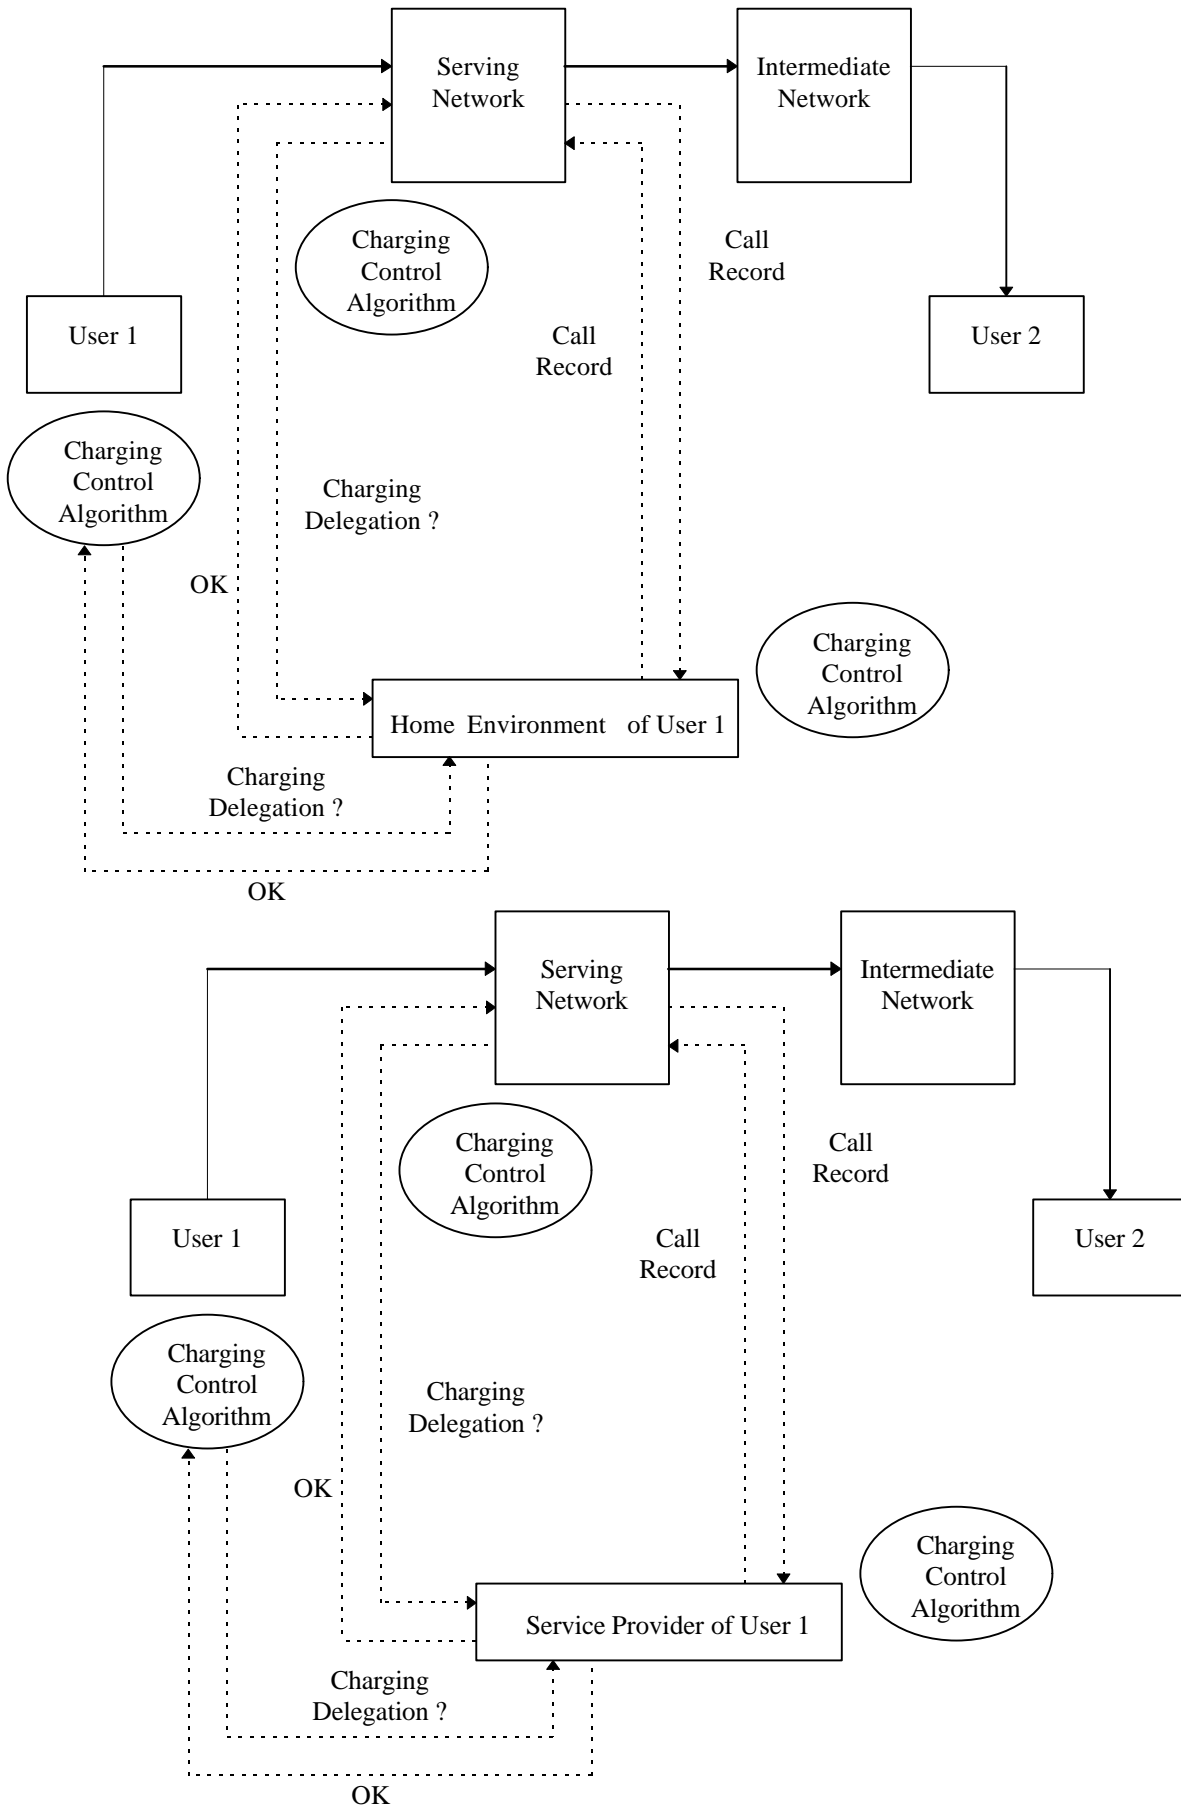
Serving Network

Intermediate Network

Charging Control Algorithm

Call Record

User 1

User 2

Call Record

Charging Control Algorithm

Charging Delegation ?

OK

Charging Control Algorithm

Home Environment of User 1

Charging Delegation ?

OK

Serving Network

Intermediate Network

Charging Control Algorithm

Call Record

User 1

User 2

Call Record

Charging Control Algorithm

Charging Delegation ?

OK

Charging Control Algorithm

Service Provider of User 1

Charging Delegation ?

OK